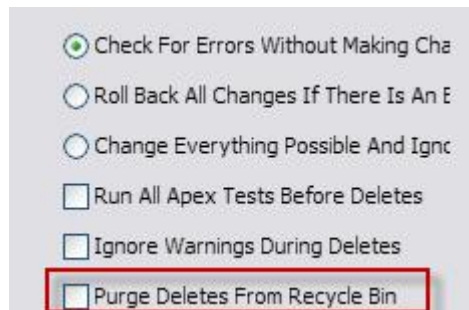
Check For Errors Without Making Cha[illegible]

Roll Back All Changes If There Is An E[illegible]

Change Everything Possible And Ignc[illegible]

Run All Apex Tests Before Deletes

Ignore Warnings During Deletes

Purge Deletes From Recycle Bin